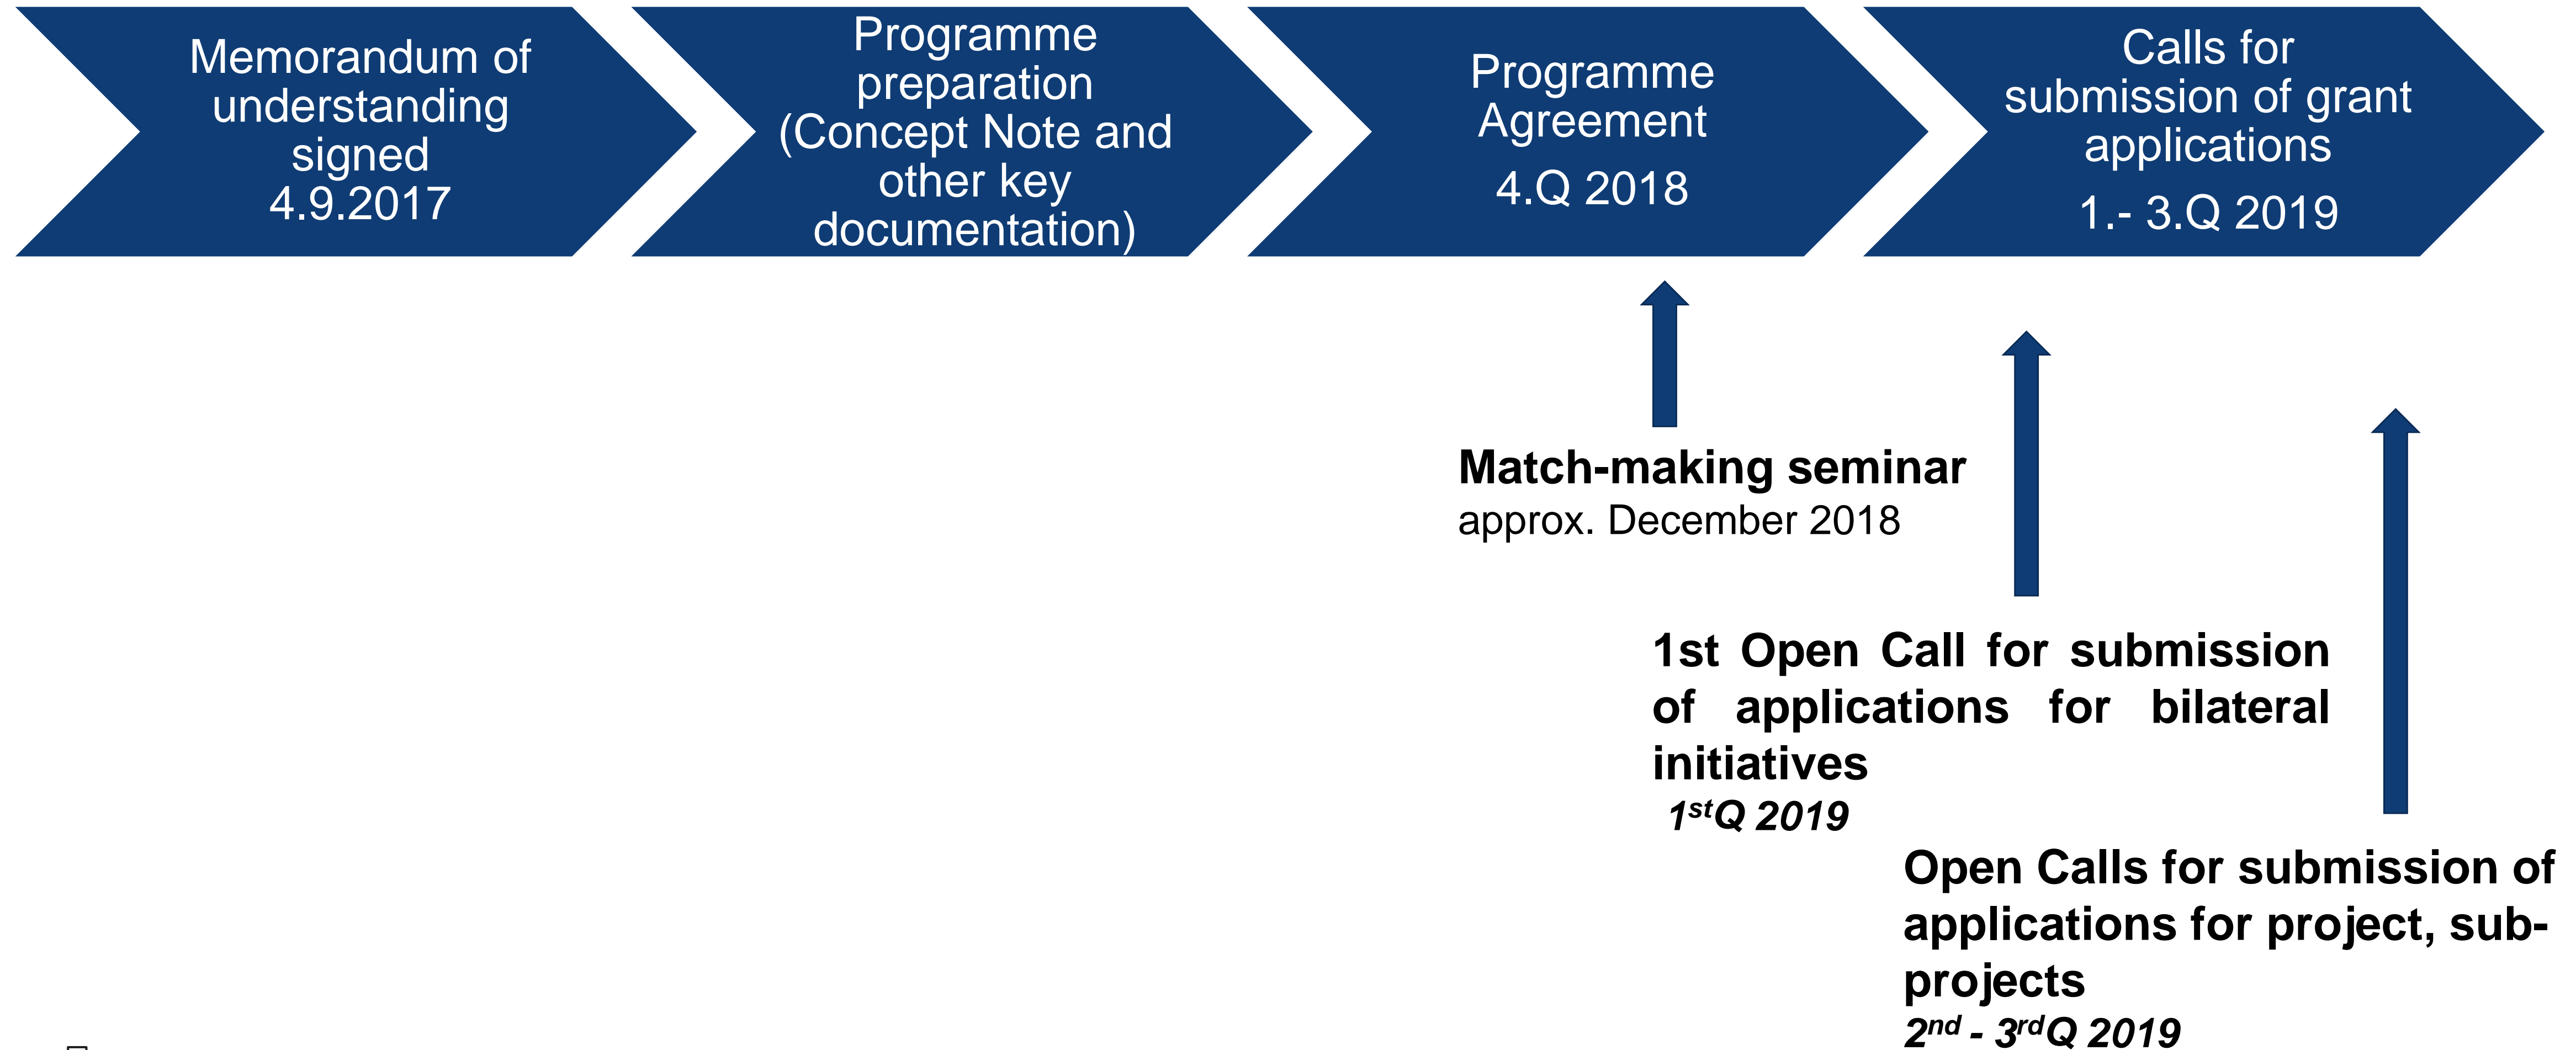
Memorandum of understanding signed
4.9.2017

Programme preparation (Concept Note and other key documentation)

Programme Agreement
4.Q 2018

Calls for submission of grant applications
1.- 3.Q 2019

Match-making seminar
approx. December 2018

1st Open Call for submission of applications for bilateral initiatives
$1^{st}$Q 2019

Open Calls for submission of applications for project, subprojects
$2^{nd}$ - $3^{rd}$Q 2019